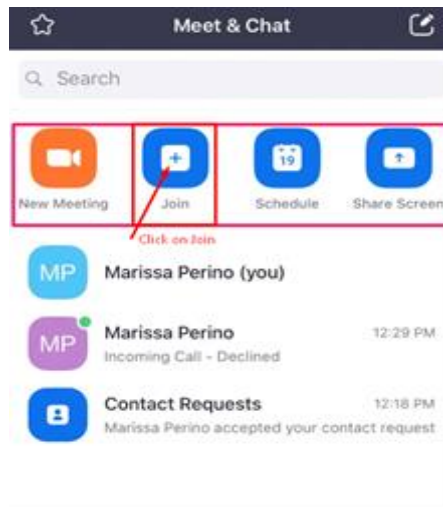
Meet & Chat

Search

New Meeting

Join

19
Schedule

Share Screen

Click on Join

MP
Marissa Perino (you)

MP
Marissa Perino
12:29 PM
Incoming Call - Declined

Contact Requests
12:18 PM
Marissa Perino accepted your contact request